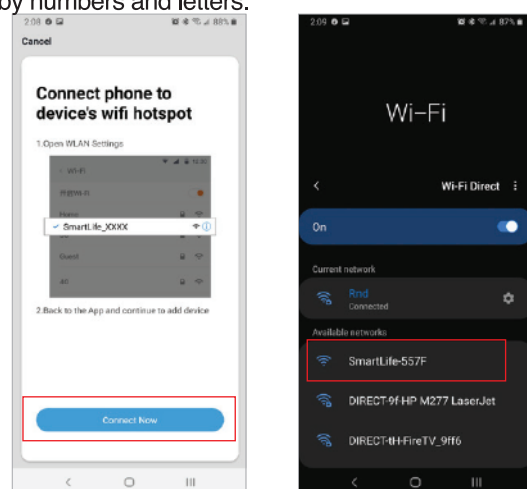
by numbers and letters.

2:08
Cancel

Connect phone to device's wifi hotspot

1.Open WLAN Settings

< WLAN
开启WLAN
Home
✓ SmartLife_XXXX
Guest
ad

2.Back to the App and continue to add device

Connect Now

2:09
87%

Wi-Fi

<
Wi-Fi Direct

On

Current network
Rnd
Connected

Available networks
SmartLife-557F
DIRECT-9f-HP M277 LaserJet
DIRECT-tH-FireTV_9ff6